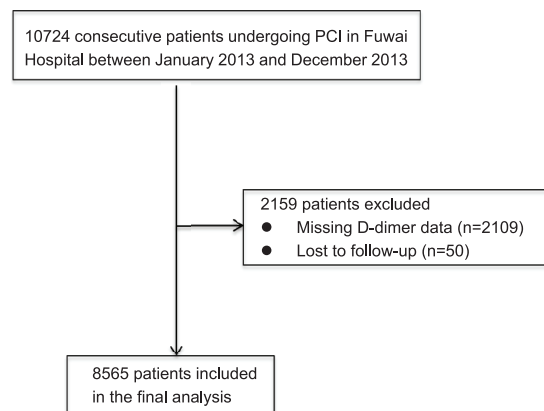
10724 consecutive patients undergoing PCI in Fuwai Hospital between January 2013 and December 2013

2159 patients excluded
- Missing D-dimer data (n=2109)
- Lost to follow-up (n=50)

8565 patients included in the final analysis